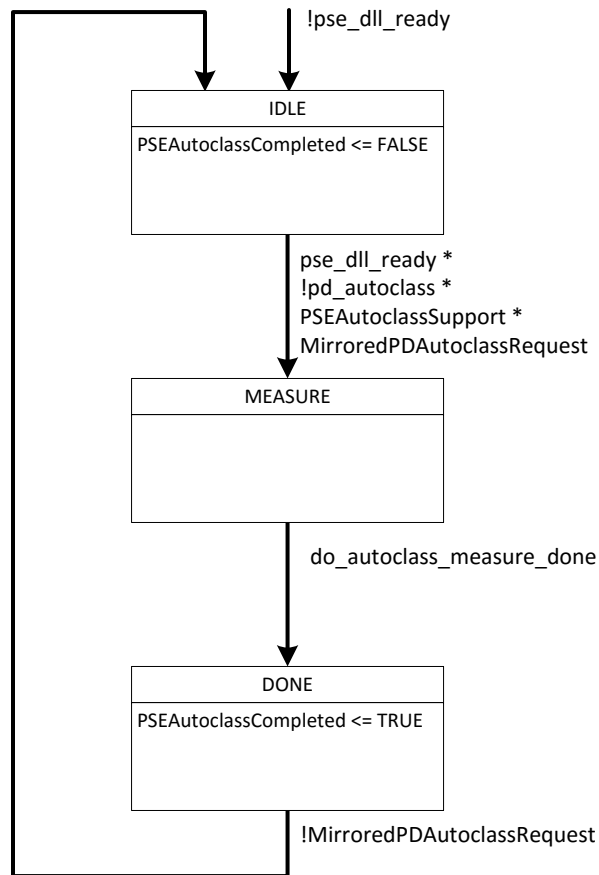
!pse_dll_ready

IDLE

PSEAutoclassCompleted <= FALSE

pse_dll_ready *
!pd_autoclass *
PSEAutoclassSupport *
MirroredPDAutoclassRequest

MEASURE

do_autoclass_measure_done

DONE

PSEAutoclassCompleted <= TRUE

!MirroredPDAutoclassRequest